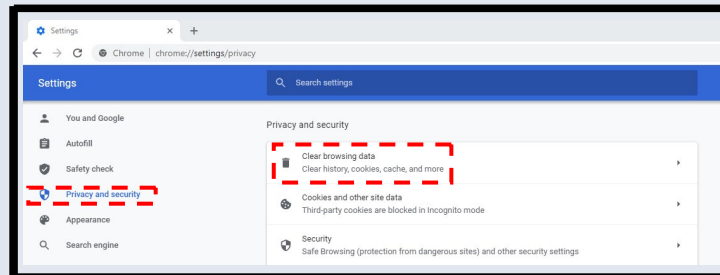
Settings ×
+
Chrome | chrome://settings/privacy

Settings
Search settings

You and Google
Autofill
Safety check
Privacy and security
Appearance
Search engine

Privacy and security

Clear browsing data
Clear history, cookies, cache, and more

Cookies and other site data
Third-party cookies are blocked in Incognito mode

Security
Safe Browsing (protection from dangerous sites) and other security settings